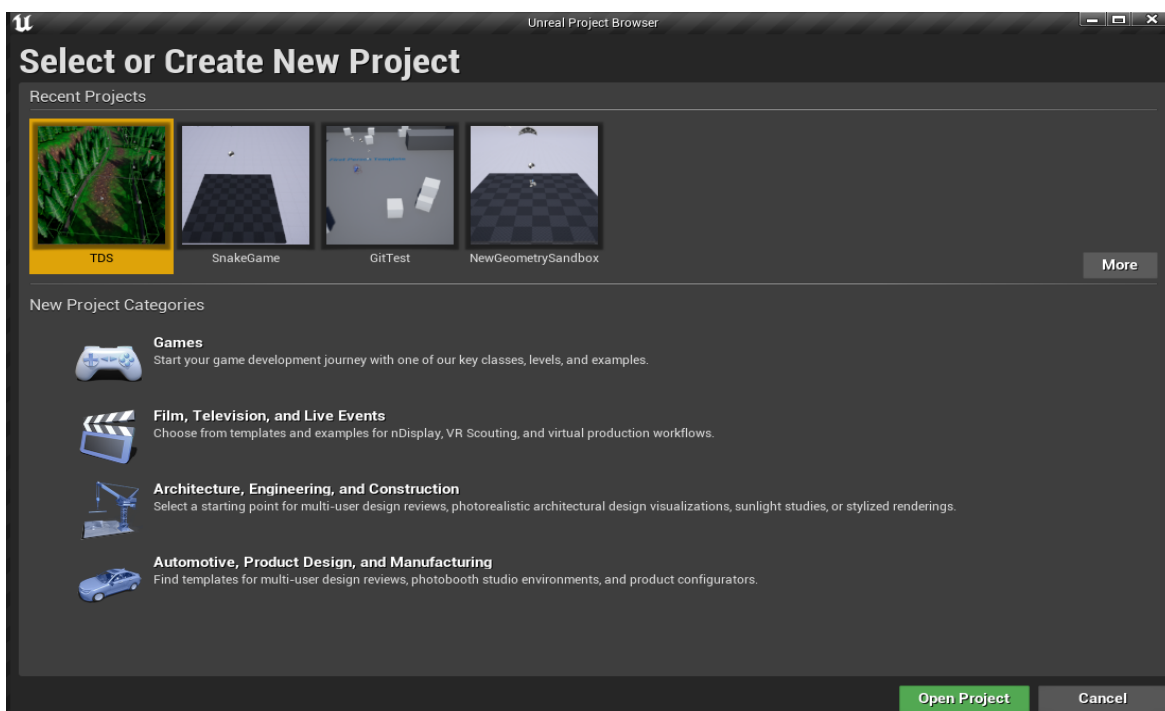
Unreal Project Browser

Select or Create New Project

Recent Projects

TDS
SnakeGame
GitTest
NewGeometrySandbox

More

New Project Categories

Games
Start your game development journey with one of our key classes, levels, and examples.

Film, Television, and Live Events
Choose from templates and examples for nDisplay, VR Scouting, and virtual production workflows.

Architecture, Engineering, and Construction
Select a starting point for multi-user design reviews, photorealistic architectural design visualizations, sunlight studies, or stylized renderings.

Automotive, Product Design, and Manufacturing
Find templates for multi-user design reviews, photobooth studio environments, and product configurators.

Open Project
Cancel